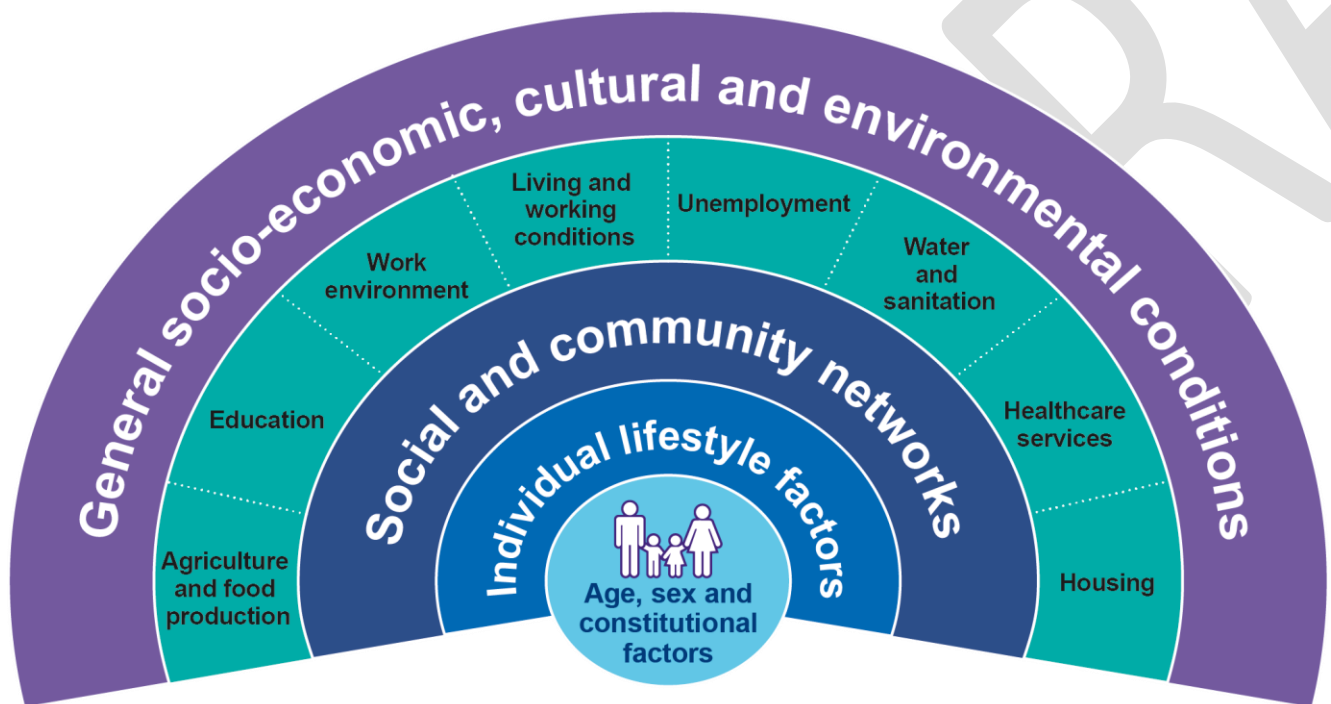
General socio-economic, cultural and environmental conditions

Agriculture and food production

Education

Work environment

Living and working conditions

Unemployment

Water and sanitation

Healthcare services

Housing

Social and community networks

Individual lifestyle factors

Age, sex and constitutional factors